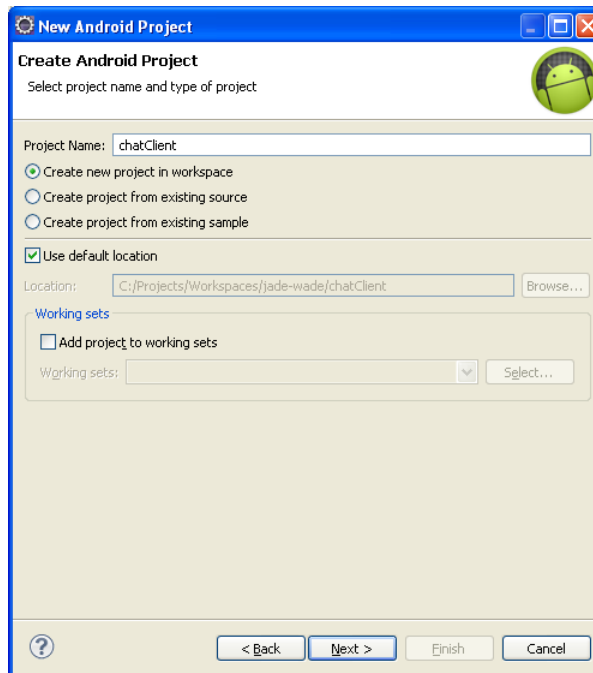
New Android Project

Create Android Project

Select project name and type of project

Project Name: chatClient

Create new project in workspace

Create project from existing source

Create project from existing sample

Use default location

Location: C:/Projects/Workspaces/jade-wade/chatClient

Browse...

Working sets

Add project to working sets

Working sets:

Select...

?

< Back

Next >

Finish

Cancel